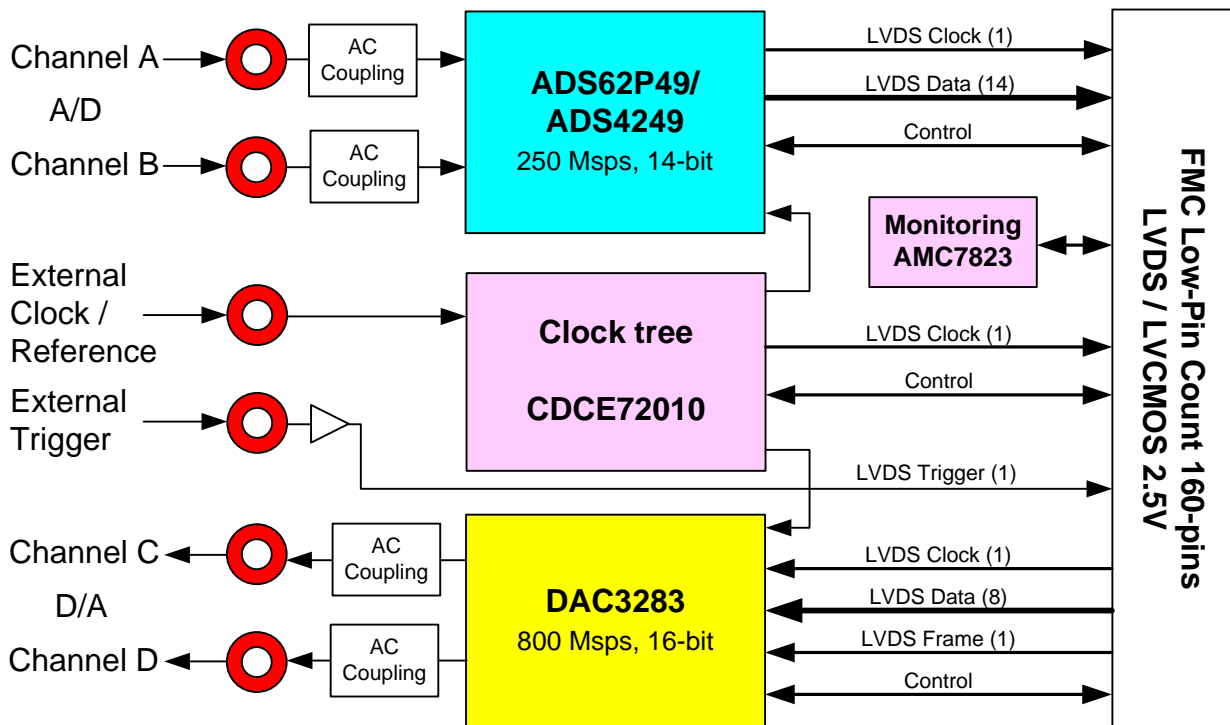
Channel A

A/D

Channel B

AC Coupling

AC Coupling

ADS62P49/ ADS4249
250 Msps, 14-bit

LVDS Clock (1)

LVDS Data (14)

Control

Monitoring AMC7823

External Clock / Reference

Clock tree

CDCE72010

LVDS Clock (1)

Control

External Trigger

LVDS Trigger (1)

Channel C

D/A

Channel D

AC Coupling

AC Coupling

DAC3283
800 Msps, 16-bit

LVDS Clock (1)

LVDS Data (8)

LVDS Frame (1)

Control

FMC Low-Pin Count 160-pins
LVDS / LVCMOS 2.5V